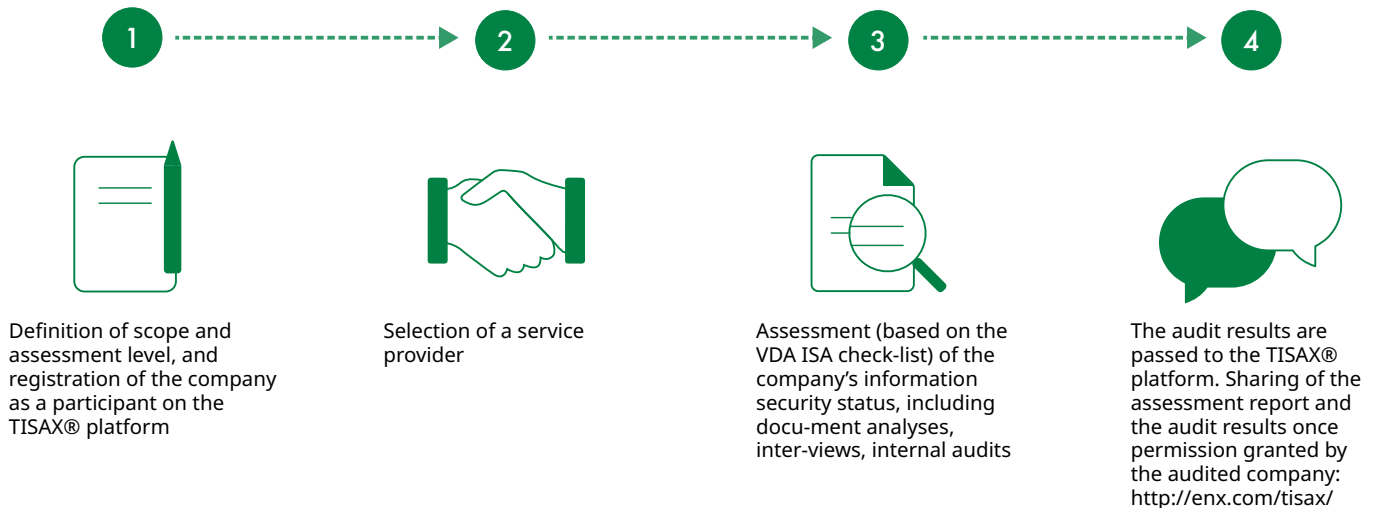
1

2

3

4

Definition of scope and assessment level, and registration of the company as a participant on the TISAX® platform

Selection of a service provider

Assessment (based on the VDA ISA check-list) of the company's information security status, including docu-ment analyses, inter-views, internal audits

The audit results are passed to the TISAX® platform. Sharing of the assessment report and the audit results once permission granted by the audited company: http://enx.com/tisax/